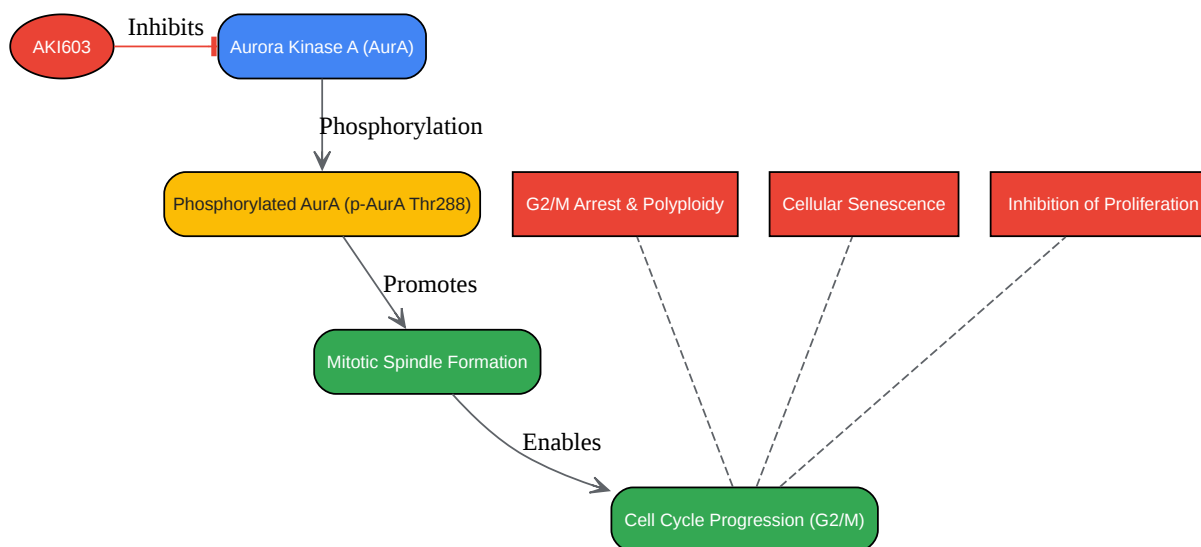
AKI603

Inhibits

Aurora Kinase A (AurA)

Phosphorylation

Phosphorylated AurA (p-AurA Thr288)

G2/M Arrest & Polyploidy

Cellular Senescence

Inhibition of Proliferation

Promotes

Mitotic Spindle Formation

Enables

Cell Cycle Progression (G2/M)